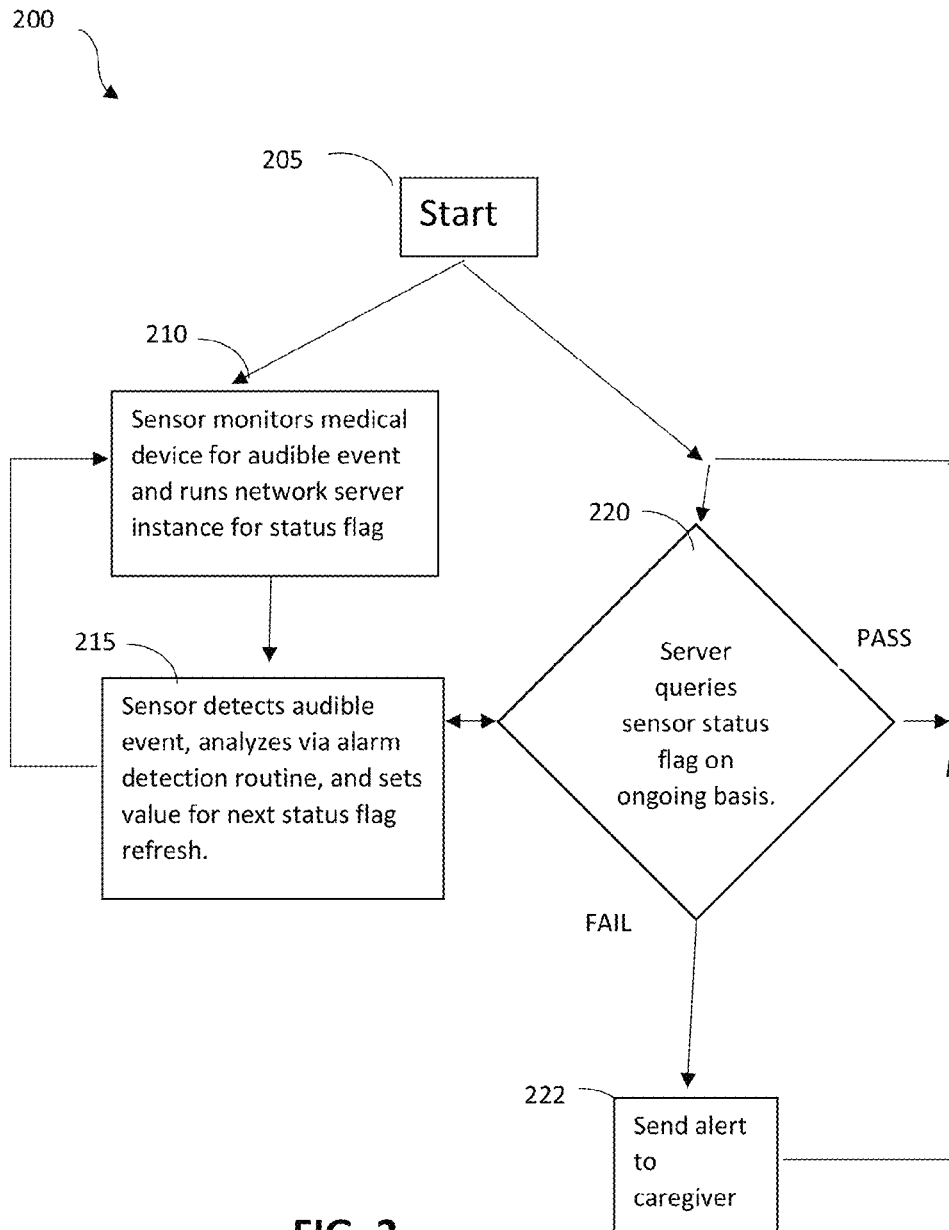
200

205

Start

210

Sensor monitors medical device for audible event and runs network server instance for status flag

220

215

Sensor detects audible event, analyzes via alarm detection routine, and sets value for next status flag refresh.

Server queries sensor status flag on ongoing basis.

PASS

FAIL

222

Send alert to caregiver

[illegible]